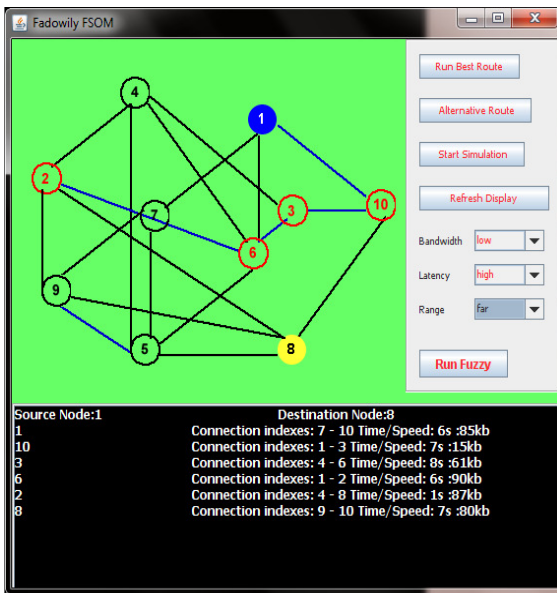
Fadowily FSOM

4
1
2
7
3
10
6
9
5
8

Run Best Route
Alternative Route
Start Simulation
Refresh Display
Bandwidth low
Latency high
Range far
Run Fuzzy

Source Node:1 Destination Node:8
1 Connection indexes: 7 - 10 Time/Speed: 6s :85kb
10 Connection indexes: 1 - 3 Time/Speed: 7s :15kb
3 Connection indexes: 4 - 6 Time/Speed: 8s :61kb
6 Connection indexes: 1 - 2 Time/Speed: 6s :90kb
2 Connection indexes: 4 - 8 Time/Speed: 1s :87kb
8 Connection indexes: 9 - 10 Time/Speed: 7s :80kb